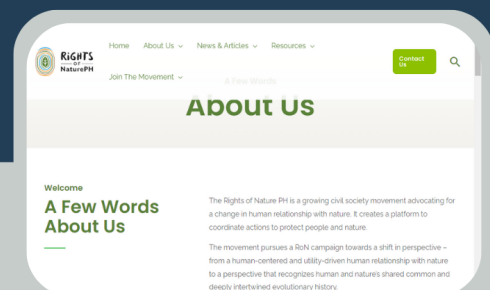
RIGHTS OF NaturePH

Home About Us News & Articles Resources

Join The Movement

Contact Us

A Few Words

About Us

Welcome

A Few Words About Us

The Rights of Nature PH is a growing civil society movement advocating for a change in human relationship with nature. It creates a platform to coordinate actions to protect people and nature.

The movement pursues a RoN campaign towards a shift in perspective – from a human-centered and utility-driven human relationship with nature to a perspective that recognizes human and nature's shared common and deeply intertwined evolutionary history.